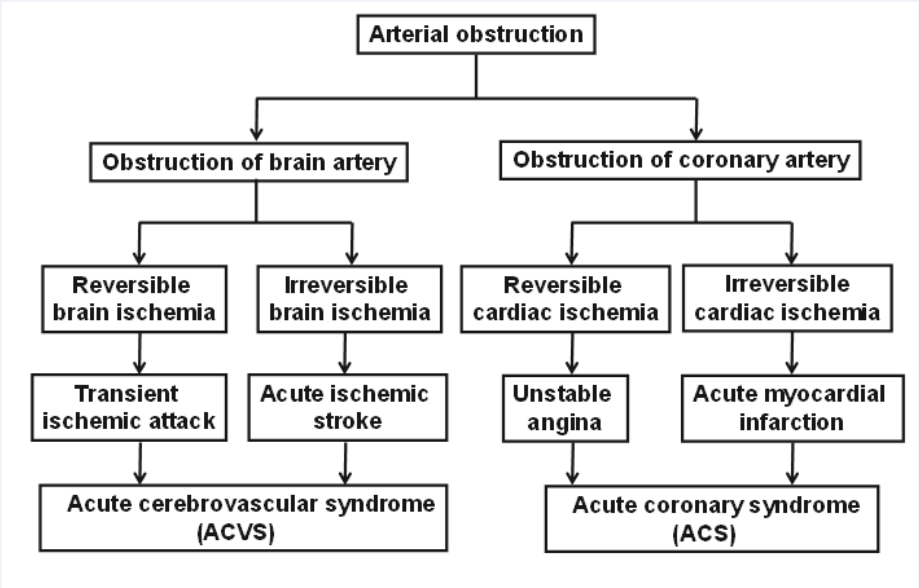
Arterial obstruction

Obstruction of brain artery

Obstruction of coronary artery

Reversible brain ischemia

Irreversible brain ischemia

Reversible cardiac ischemia

Irreversible cardiac ischemia

Transient ischemic attack

Acute ischemic stroke

Unstable angina

Acute myocardial infarction

Acute cerebrovascular syndrome (ACVS)

Acute coronary syndrome (ACS)